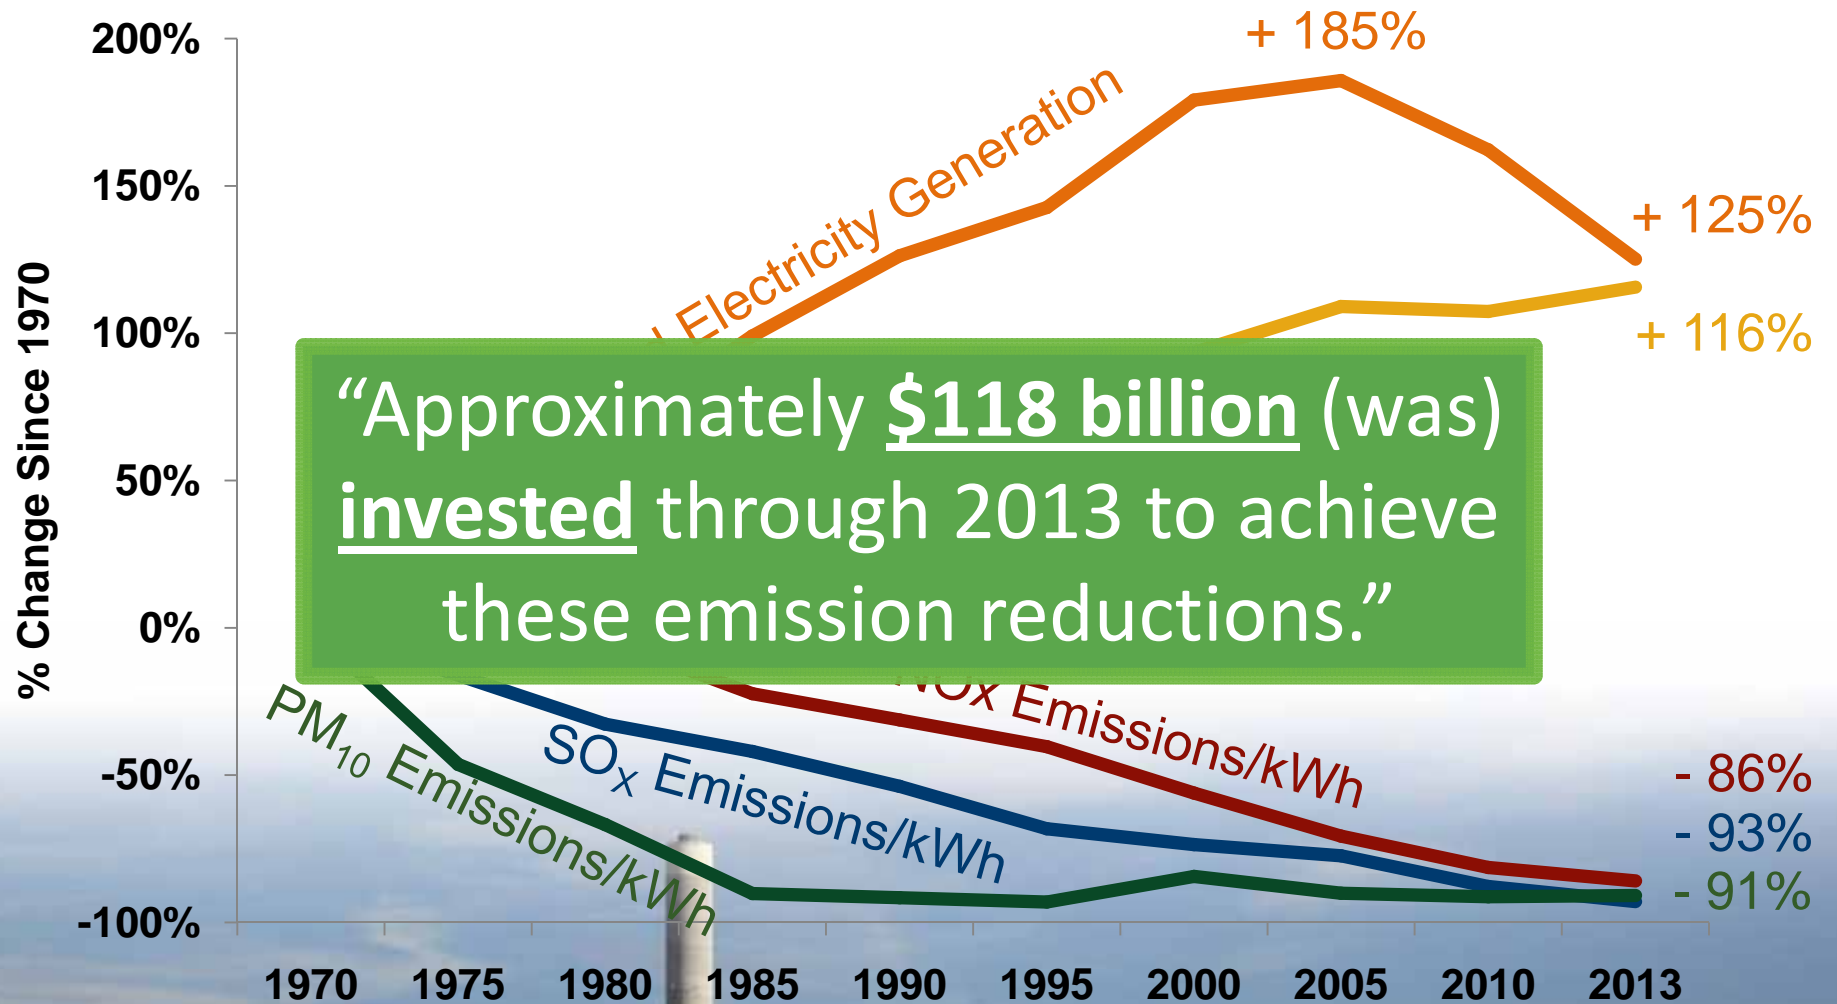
200%
150%
100%
50%
0%
-50%
-100%

% Change Since 1970

Electricity Generation

+ 185%

+ 125%

+ 116%

“Approximately **$118 billion** (was) **invested** through 2013 to achieve these emission reductions.”

NOx Emissions/kWh

SO$_X$ Emissions/kWh

PM$_{10}$ Emissions/kWh

- 86%

- 93%

- 91%

1970 1975 1980 1985 1990 1995 2000 2005 2010 2013